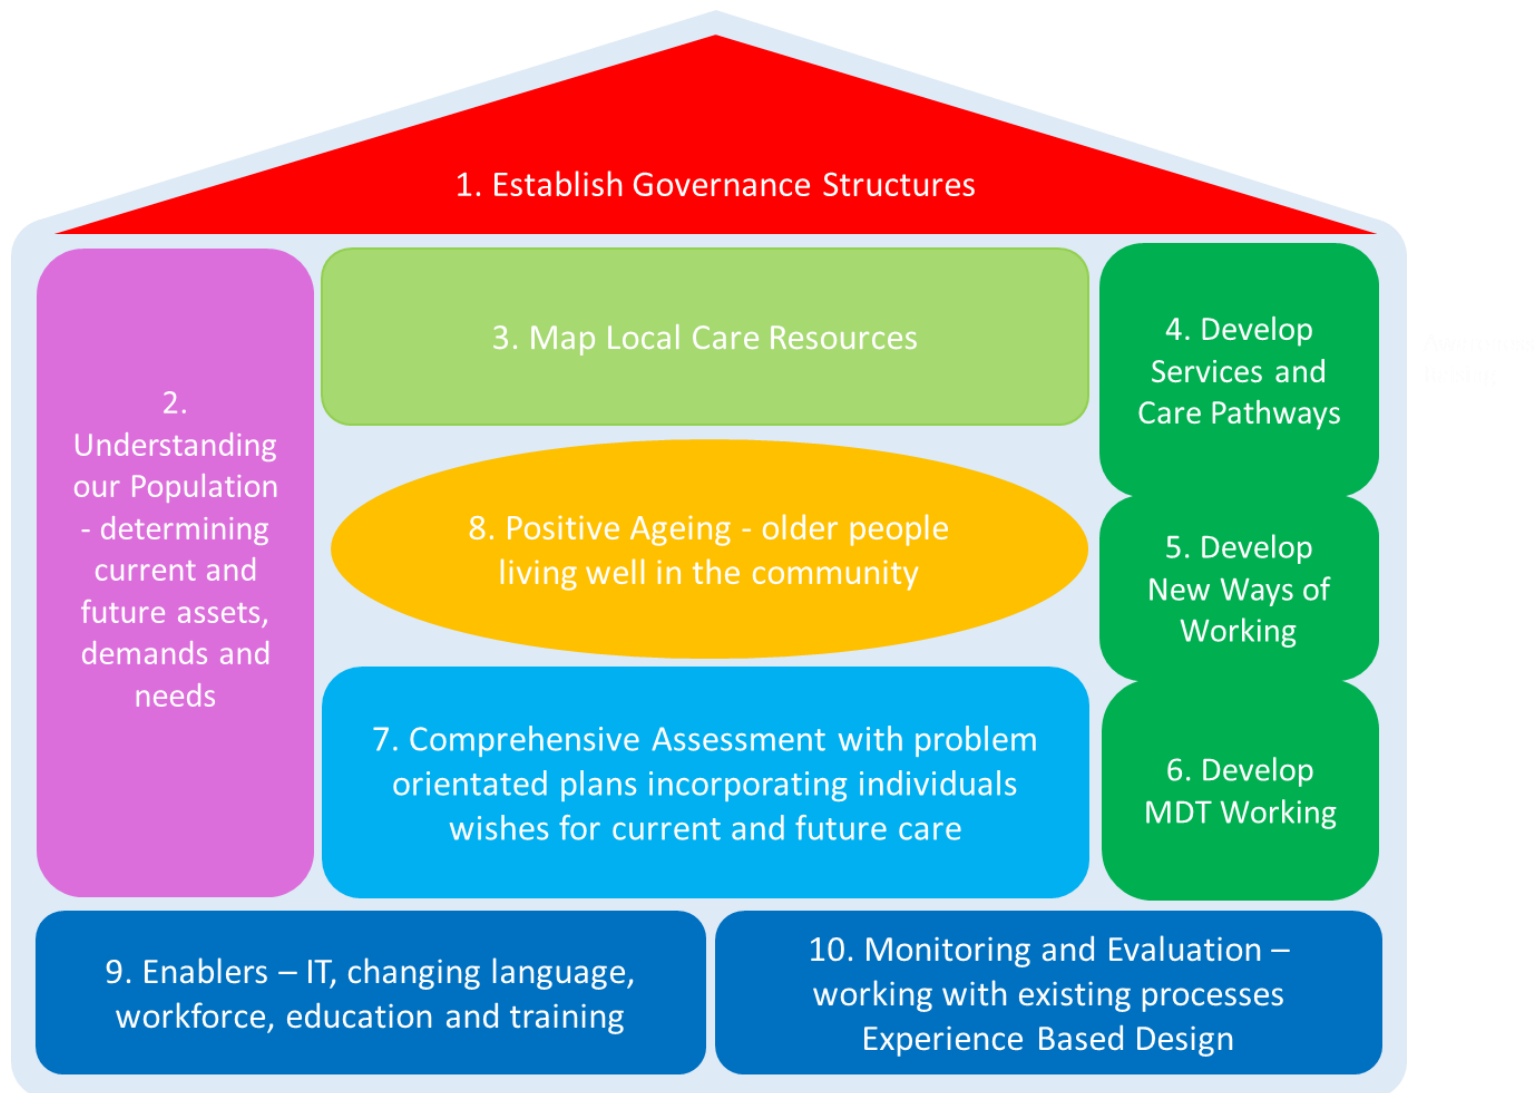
1. Establish Governance Structures

2. Understanding our Population - determining current and future assets, demands and needs

3. Map Local Care Resources

4. Develop Services and Care Pathways

8. Positive Ageing - older people living well in the community

5. Develop New Ways of Working

7. Comprehensive Assessment with problem orientated plans incorporating individuals wishes for current and future care

6. Develop MDT Working

9. Enablers – IT, changing language, workforce, education and training

10. Monitoring and Evaluation – working with existing processes Experience Based Design